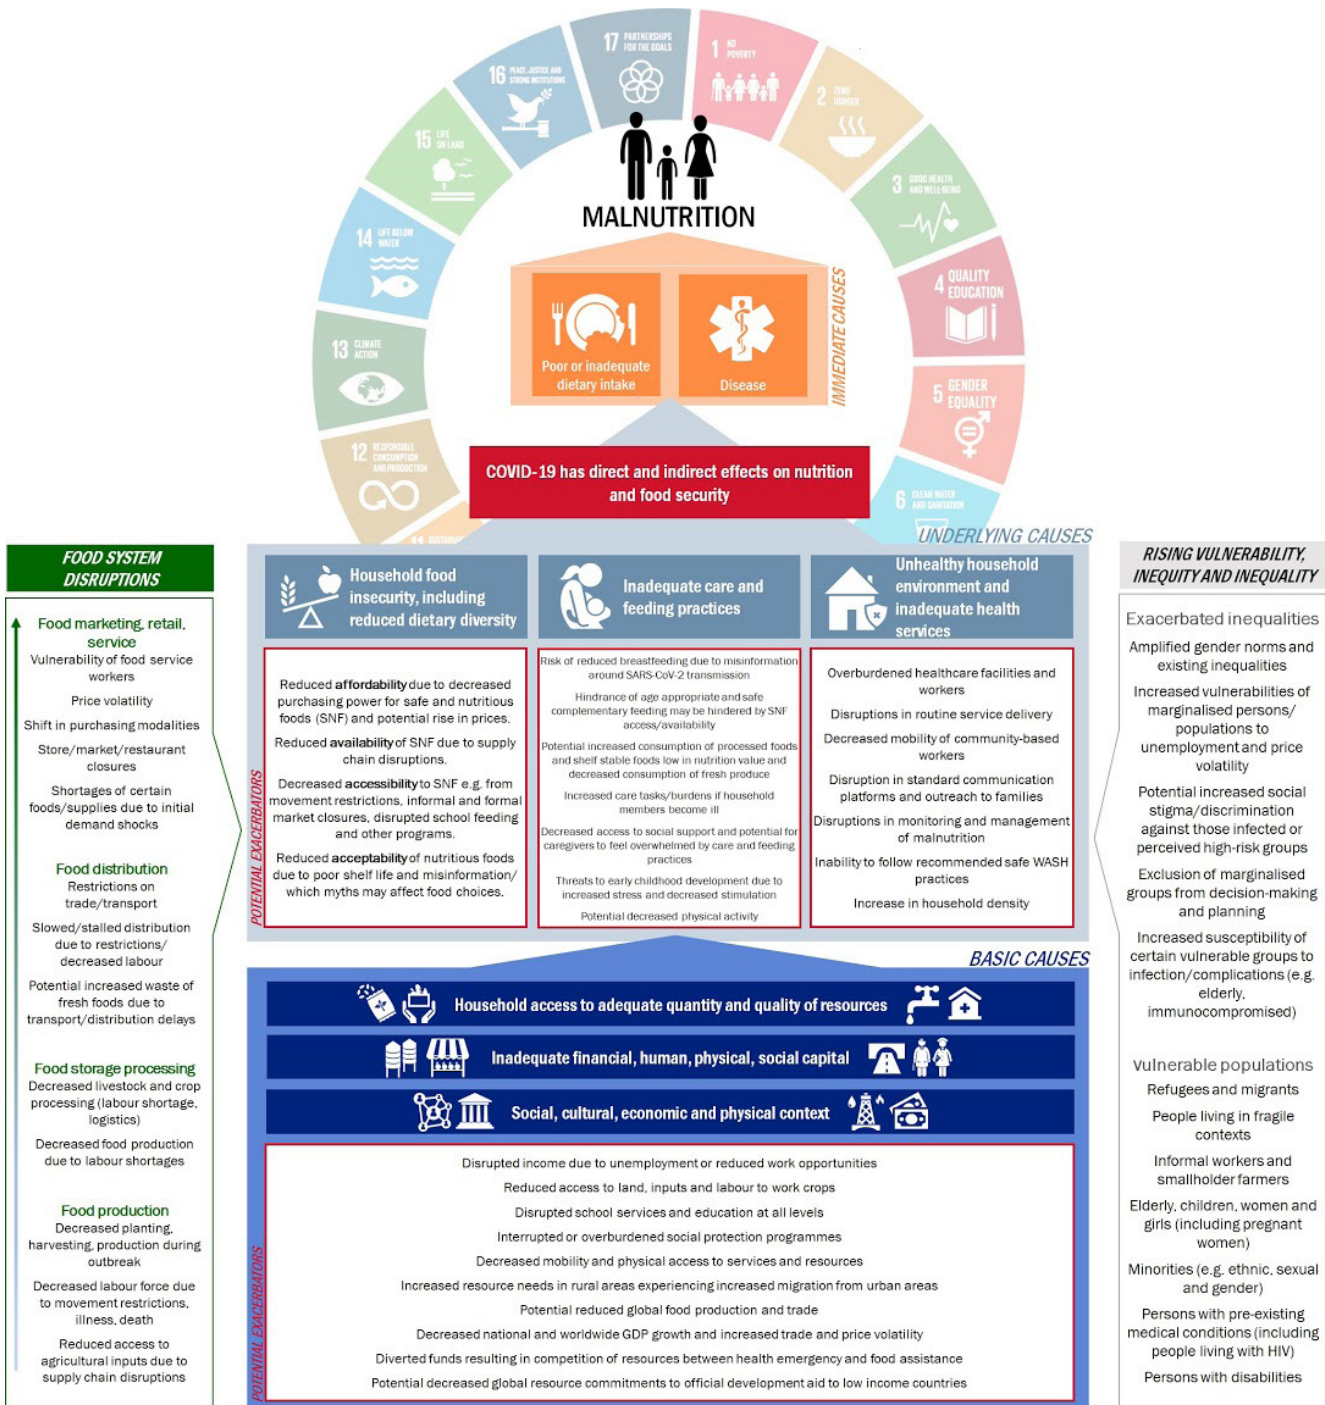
17 PARTNERSHIPS FOR THE GOALS
1 NO POVERTY
2 ZERO HUNGER
3 GOOD HEALTH AND WELL-BEING
4 QUALITY EDUCATION
5 GENDER EQUALITY
6 CLEAN WATER AND SANITATION
16 PEACE, JUSTICE AND STRONG INSTITUTIONS
15 LIFE ON LAND
14 LIFE BELOW WATER
13 CLIMATE ACTION
12 RESPONSIBLE CONSUMPTION AND PRODUCTION
11 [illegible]

MALNUTRITION

IMMEDIATE CAUSES
Poor or inadequate dietary intake
Disease

COVID-19 has direct and indirect effects on nutrition and food security

UNDERLYING CAUSES

FOOD SYSTEM DISRUPTIONS

Food marketing, retail, service
Vulnerability of food service workers
Price volatility
Shift in purchasing modalities
Store/market/restaurant closures
Shortages of certain foods/supplies due to initial demand shocks

Food distribution
Restrictions on trade/transport
Slowed/stalled distribution due to restrictions/ decreased labour
Potential increased waste of fresh foods due to transport/distribution delays

Food storage processing
Decreased livestock and crop processing (labour shortage, logistics)
Decreased food production due to labour shortages

Food production
Decreased planting, harvesting, production during outbreak
Decreased labour force due to movement restrictions, illness, death
Reduced access to agricultural inputs due to supply chain disruptions

Household food insecurity, including reduced dietary diversity
Inadequate care and feeding practices
Unhealthy household environment and inadequate health services

POTENTIAL EXACERBATORS

Reduced affordability due to decreased purchasing power for safe and nutritious foods (SNF) and potential rise in prices.
Reduced availability of SNF due to supply chain disruptions.
Decreased accessibility to SNF e.g. from movement restrictions, informal and formal market closures, disrupted school feeding and other programs.
Reduced acceptability of nutritious foods due to poor shelf life and misinformation/ which myths may affect food choices.

Risk of reduced breastfeeding due to misinformation around SARS-CoV-2 transmission
Hindrance of age appropriate and safe complementary feeding may be hindered by SNF access/availability
Potential increased consumption of processed foods and shelf stable foods low in nutrition value and decreased consumption of fresh produce
Increased care tasks/burdens if household members become ill
Decreased access to social support and potential for caregivers to feel overwhelmed by care and feeding practices
Threats to early childhood development due to increased stress and decreased stimulation
Potential decreased physical activity

Overburdened healthcare facilities and workers
Disruptions in routine service delivery
Decreased mobility of community-based workers
Disruption in standard communication platforms and outreach to families
Disruptions in monitoring and management of malnutrition
Inability to follow recommended safe WASH practices
Increase in household density

RISING VULNERABILITY, INEQUITY AND INEQUALITY

Exacerbated inequalities
Amplified gender norms and existing inequalities
Increased vulnerabilities of marginalised persons/ populations to unemployment and price volatility
Potential increased social stigma/discrimination against those infected or perceived high-risk groups
Exclusion of marginalised groups from decision-making and planning
Increased susceptibility of certain vulnerable groups to infection/complications (e.g. elderly, immunocompromised)

Vulnerable populations
Refugees and migrants
People living in fragile contexts
Informal workers and smallholder farmers
Elderly, children, women and girls (including pregnant women)
Minorities (e.g. ethnic, sexual and gender)
Persons with pre-existing medical conditions (including people living with HIV)
Persons with disabilities

BASIC CAUSES
Household access to adequate quantity and quality of resources
Inadequate financial, human, physical, social capital
Social, cultural, economic and physical context

POTENTIAL EXACERBATORS
Disrupted income due to unemployment or reduced work opportunities
Reduced access to land, inputs and labour to work crops
Disrupted school services and education at all levels
Interrupted or overburdened social protection programmes
Decreased mobility and physical access to services and resources
Increased resource needs in rural areas experiencing increased migration from urban areas
Potential reduced global food production and trade
Decreased national and worldwide GDP growth and increased trade and price volatility
Diverted funds resulting in competition of resources between health emergency and food assistance
Potential decreased global resource commitments to official development aid to low income countries